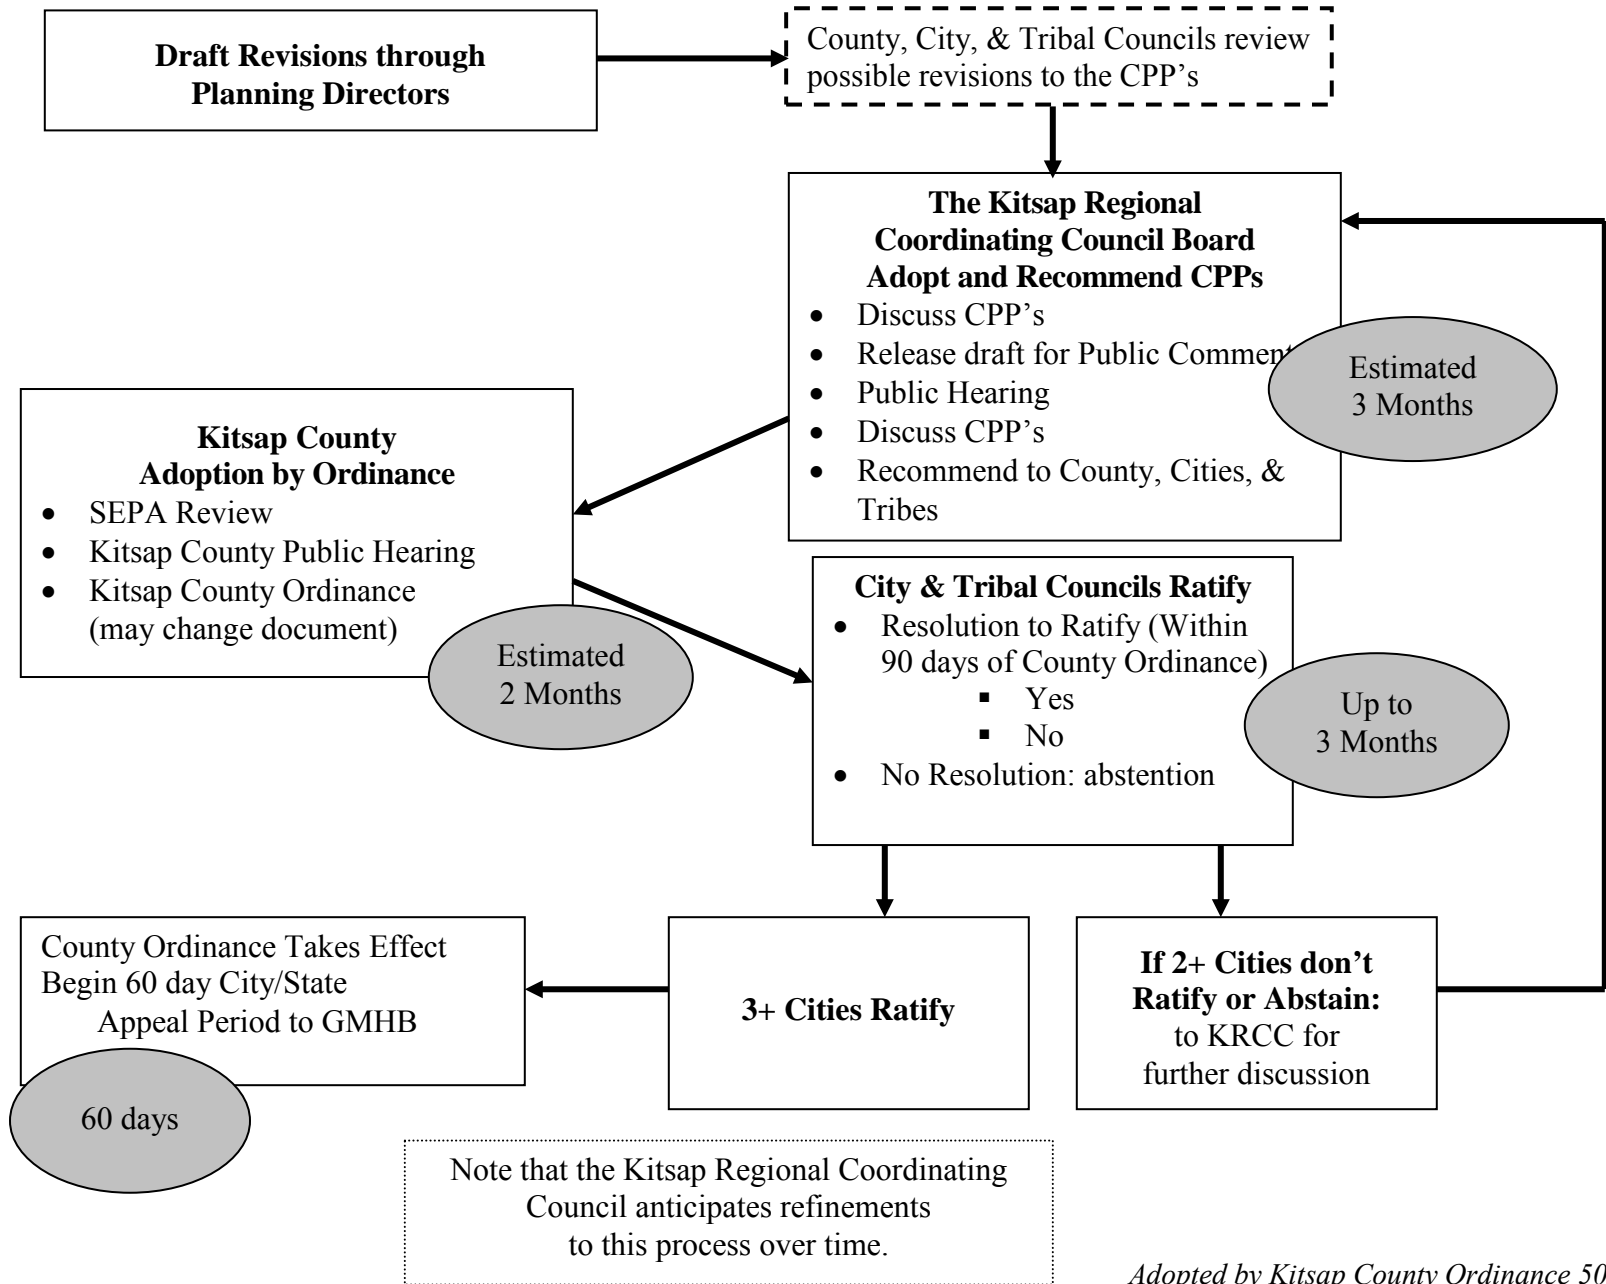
**Draft Revisions through Planning Directors**

County, City, & Tribal Councils review possible revisions to the CPP's

**The Kitsap Regional Coordinating Council Board Adopt and Recommend CPPs**
- Discuss CPP's
- Release draft for Public Comment
- Public Hearing
- Discuss CPP's
- Recommend to County, Cities, & Tribes

Estimated 3 Months

**Kitsap County Adoption by Ordinance**
- SEPA Review
- Kitsap County Public Hearing
- Kitsap County Ordinance (may change document)

Estimated 2 Months

**City & Tribal Councils Ratify**
- Resolution to Ratify (Within 90 days of County Ordinance)
  - Yes
  - No
- No Resolution: abstention

Up to 3 Months

County Ordinance Takes Effect Begin 60 day City/State Appeal Period to GMHB

60 days

**3+ Cities Ratify**

**If 2+ Cities don't Ratify or Abstain:** to KRCC for further discussion

Note that the Kitsap Regional Coordinating Council anticipates refinements to this process over time.

*Adopted by Kitsap County Ordinance 50*